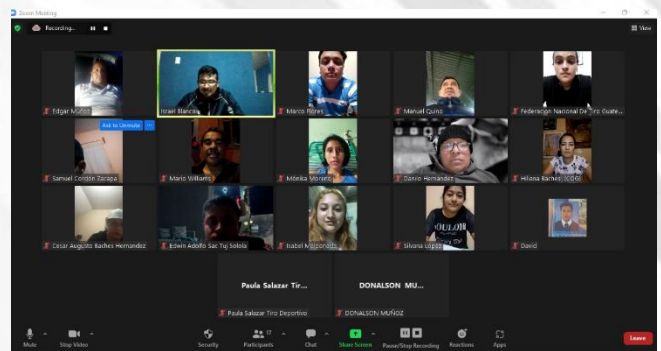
Zoom Meeting
Recording...
View
Edgar Muñoz
Israel Blanco
Marco Flores
Manuel Quiro
Federación Nacional De Tiro Guate...
Ask to Unmute
Samuel Cordón Zarazúa
Mario Williams
Mónika Moreno
Danilo Hernández
Hiliana Barnés (COG)
Cesar Augusto Bachez Hernandez
Edwin Adolfo Sac Tuj Sololá
Isabel Maldonado
Silvana López
David
Paula Salazar Tir...
Paula Salazar Tiro Deportivo
DONALSON MU...
DONALSON MUÑOZ
Mute
Stop Video
Security
Participants 17
Chat
Share Screen
Pause/Stop Recording
Reactions
Apps
Leave